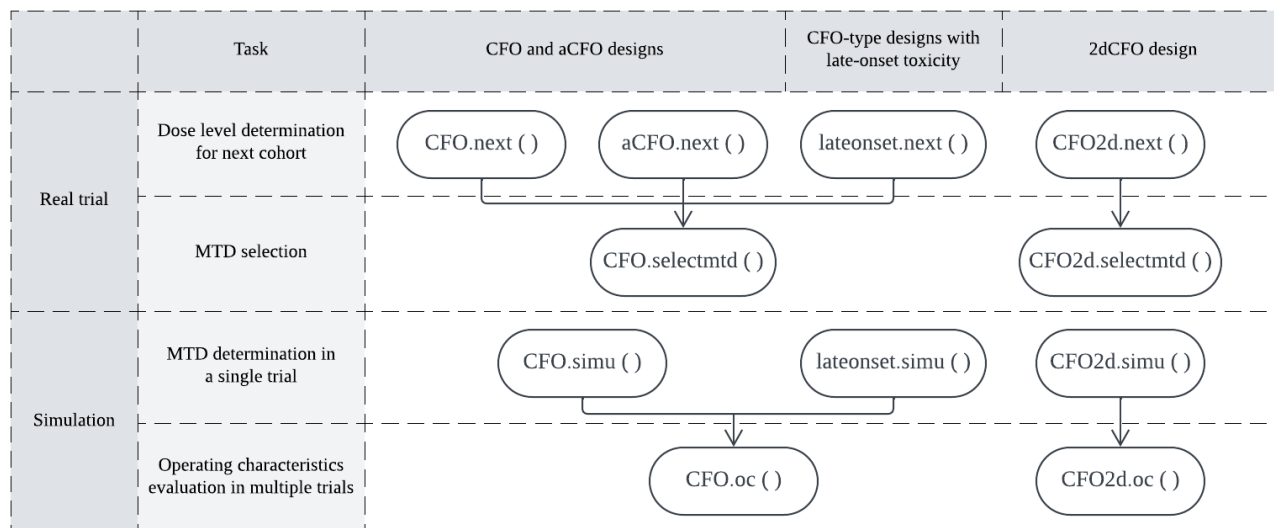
| | Task | CFO and aCFO designs | CFO-type designs with late-onset toxicity | 2dCFO design |
|---|---|---|---|---|
| Real trial | Dose level determination for next cohort | CFO.next ( ) aCFO.next ( ) | lateonset.next ( ) | CFO2d.next ( ) |
| | MTD selection | CFO.selectmtd ( ) | | CFO2d.selectmtd ( ) |
| Simulation | MTD determination in a single trial | CFO.simu ( ) | lateonset.simu ( ) | CFO2d.simu ( ) |
| | Operating characteristics evaluation in multiple trials | CFO.oc ( ) | | CFO2d.oc ( ) |